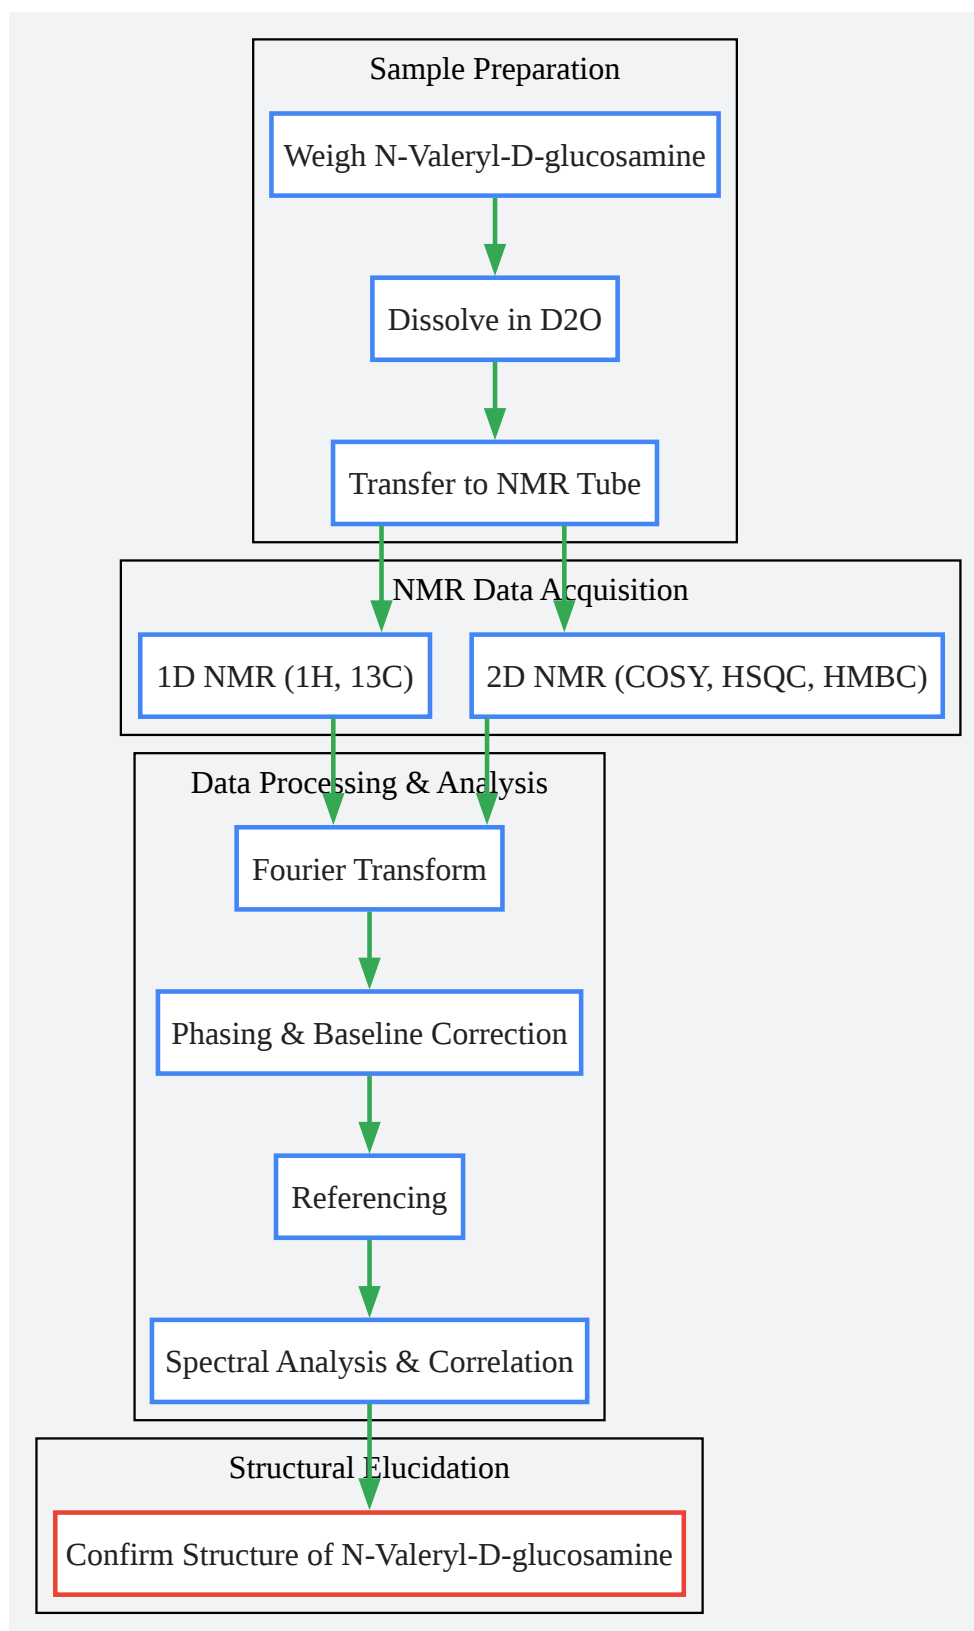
Sample Preparation

Weigh N-Valeryl-D-glucosamine

Dissolve in D2O

Transfer to NMR Tube

NMR Data Acquisition

1D NMR (1H, 13C)

2D NMR (COSY, HSQC, HMBC)

Data Processing & Analysis

Fourier Transform

Phasing & Baseline Correction

Referencing

Spectral Analysis & Correlation

Structural Elucidation

Confirm Structure of N-Valeryl-D-glucosamine